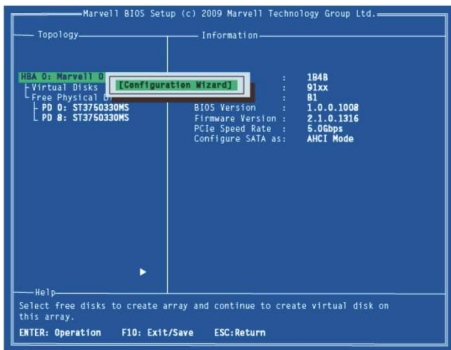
Marvell BIOS Setup (c) 2009 Marvell Technology Group Ltd.

Topology

HBA 0: Marvell 0
Virtual Disks
Free Physical D
PD 0: ST3750330NS
PD 8: ST3750330NS

[Configuration Wizard]

Information

: 1B4B
: 91xx
: B1
BIOS Version : 1.0.0.1008
Firmware Version : 2.1.0.1316
PCIe Speed Rate : 5.0Gbps
Configure SATA as: AHCI Mode

Help
Select free disks to create array and continue to create virtual disk on this array.

ENTER: Operation F10: Exit/Save ESC:Return